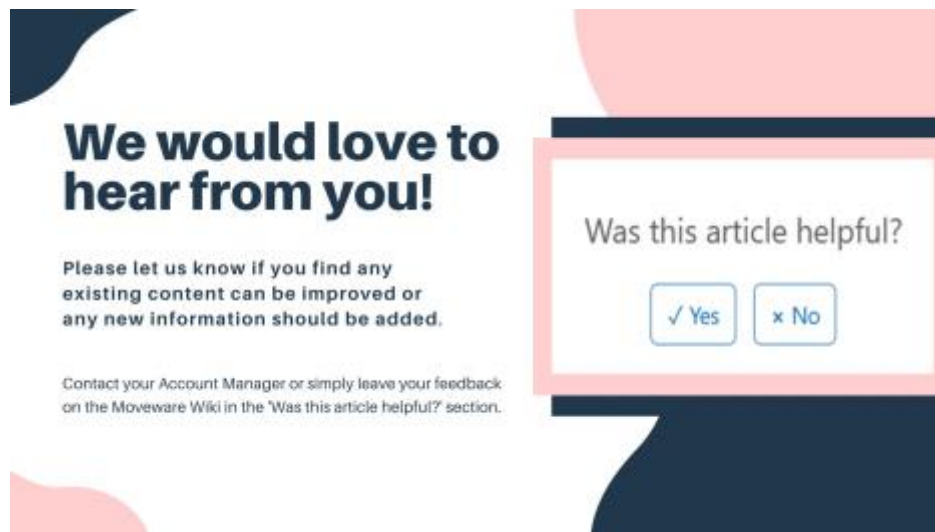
We would love to hear from you!

Please let us know if you find any existing content can be improved or any new information should be added.

Contact your Account Manager or simply leave your feedback on the Moveware Wiki in the 'Was this article helpful?' section.

Was this article helpful?

✓ Yes

× No